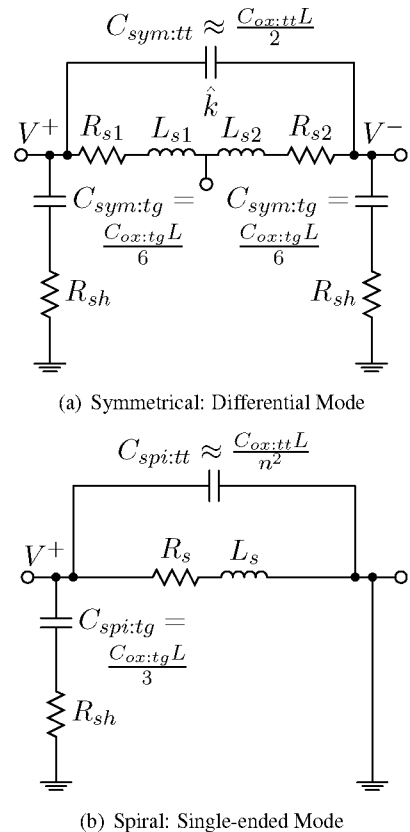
$C_{sym:tt} \approx \frac{C_{ox:tt}L}{2}$

$\hat{k}$

$V^+$ $R_{s1}$ $L_{s1}$ $L_{s2}$ $R_{s2}$ $V^-$

$C_{sym:tg} = \frac{C_{ox:tg}L}{6}$

$C_{sym:tg} = \frac{C_{ox:tg}L}{6}$

$R_{sh}$

$R_{sh}$

(a) Symmetrical: Differential Mode

$C_{spi:tt} \approx \frac{C_{ox:tt}L}{n^2}$

$V^+$

$R_s$ $L_s$

$C_{spi:tg} = \frac{C_{ox:tg}L}{3}$

$R_{sh}$

(b) Spiral: Single-ended Mode